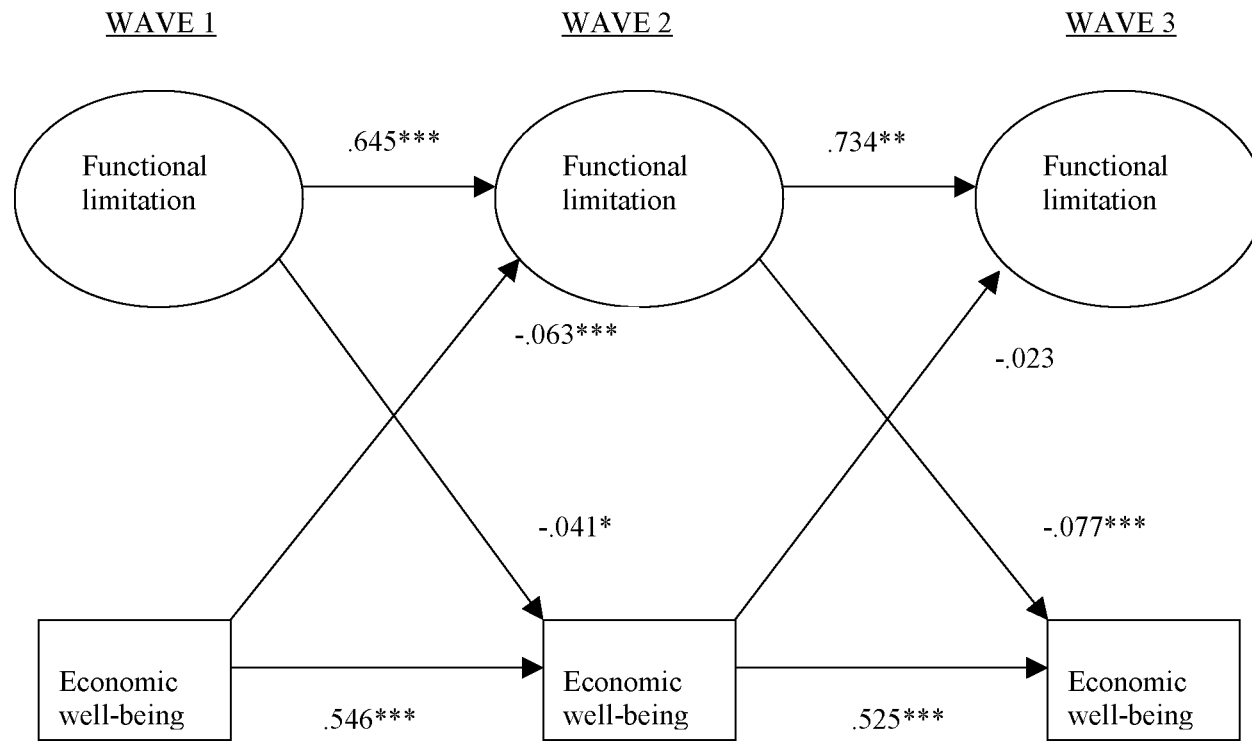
WAVE 1

WAVE 2

WAVE 3

Functional limitation

.645***

Functional limitation

.734**

Functional limitation

-.063***

-.023

-.041*

-.077***

Economic well-being

.546***

Economic well-being

.525***

Economic well-being